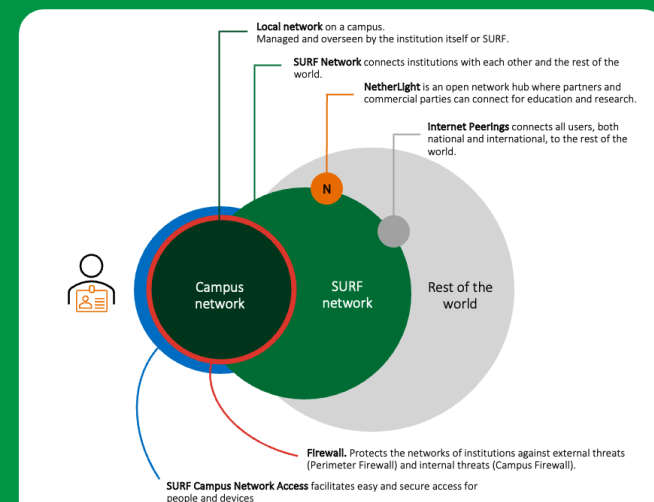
**Local network** on a campus. Managed and overseen by the institution itself or SURF.

**SURF Network** connects institutions with each other and the rest of the world.

**NetherLight** is an open network hub where partners and commercial parties can connect for education and research.

**Internet Peerings** connects all users, both national and international, to the rest of the world.

N

Campus network

SURF network

Rest of the world

**Firewall.** Protects the networks of institutions against external threats (Perimeter Firewall) and internal threats (Campus Firewall).

**SURF Campus Network Access** facilitates easy and secure access for people and devices